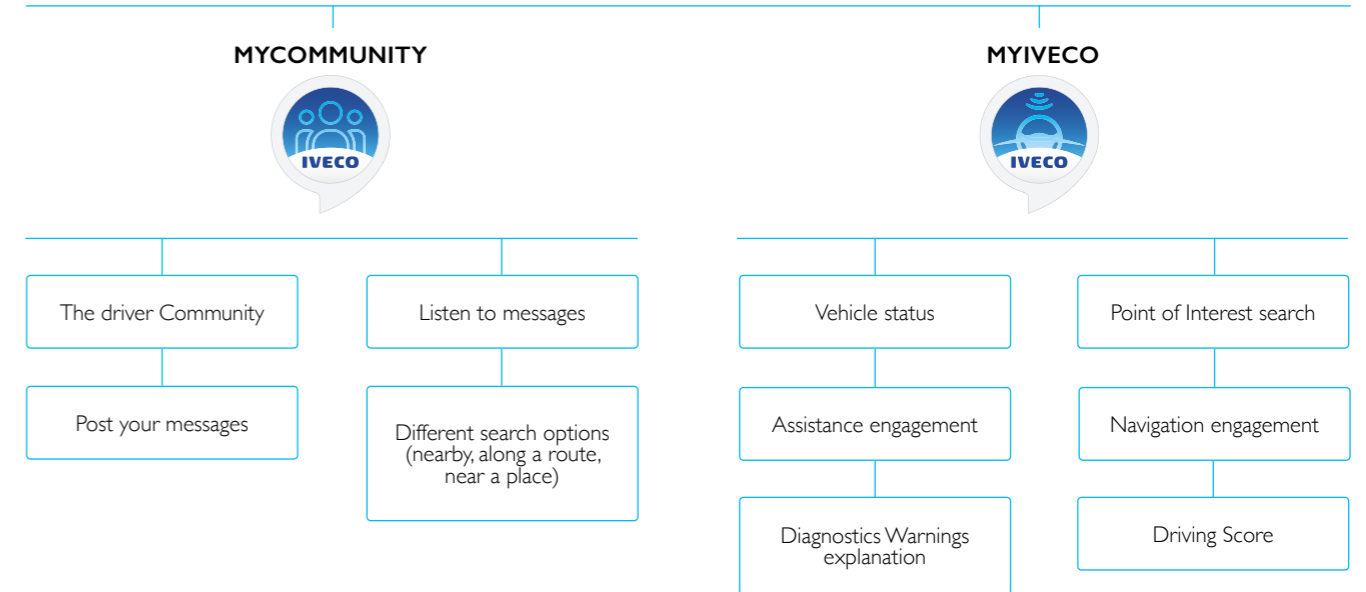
MYCOMMUNITY

IVECO

The driver Community

Post your messages

Listen to messages

Different search options (nearby, along a route, near a place)

MYIVECO

IVECO

Vehicle status

Assistance engagement

Diagnostics Warnings explanation

Point of Interest search

Navigation engagement

Driving Score